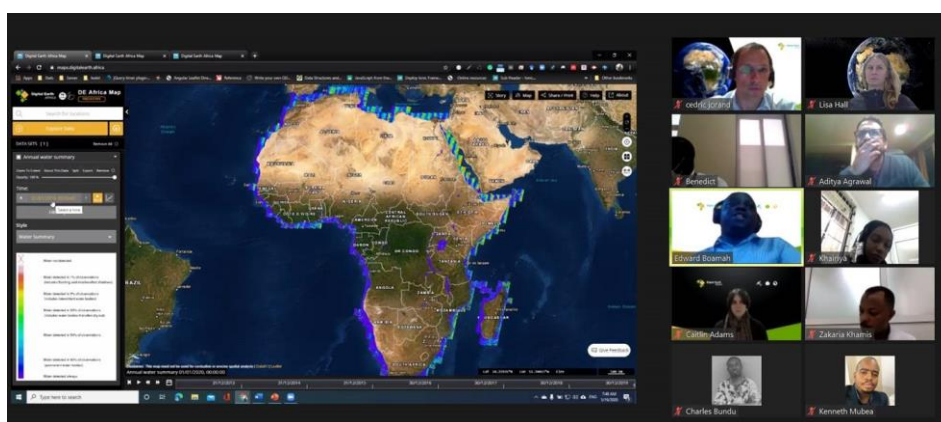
Digital Earth Africa Map
Digital Earth Africa Map
Digital Earth Africa Map
maps.digitalearth.africa
DE Africa Map
Explore Data
DATA SETS (1)
Remove All
Annual water summary
Opacity: 100%
Time:
Style
Water Summary
Story
Map
Share / Print
Help
About
Give Feedback
Annual water summary 01/01/2020, 00:00:00
Search
cedric jorand
Lisa Hall
Benedict
Aditya Agrawal
Edward Boamah
Khairiya
Caitlin Adams
Zakaria Khamis
Charles Bundu
Kenneth Mubea